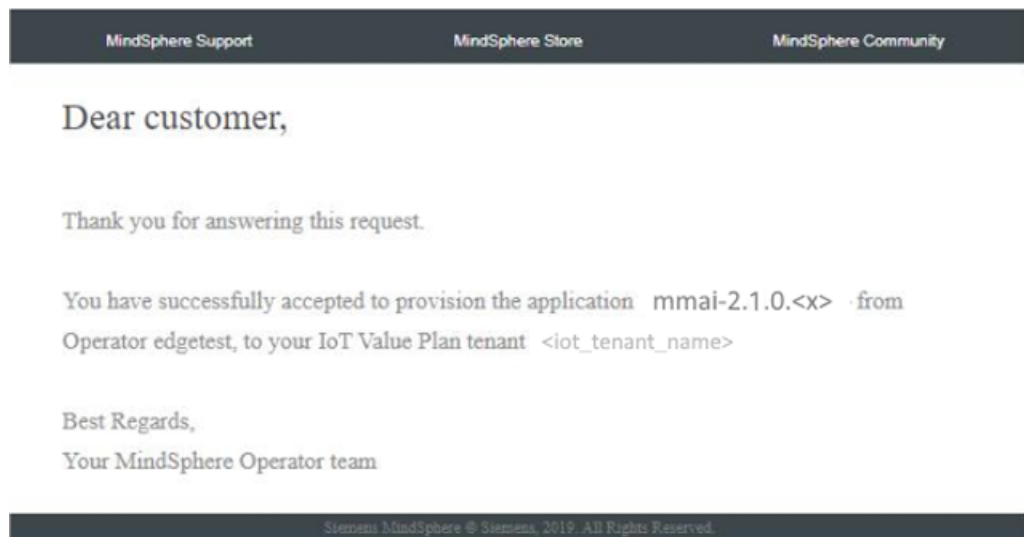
MindSphere Support MindSphere Store MindSphere Community

Dear customer,

Thank you for answering this request.

You have successfully accepted to provision the application mmai-2.1.0.<x> from Operator edgetest, to your IoT Value Plan tenant <iot_tenant_name>

Best Regards,
Your MindSphere Operator team

Siemens MindSphere © Siemens, 2019. All Rights Reserved.